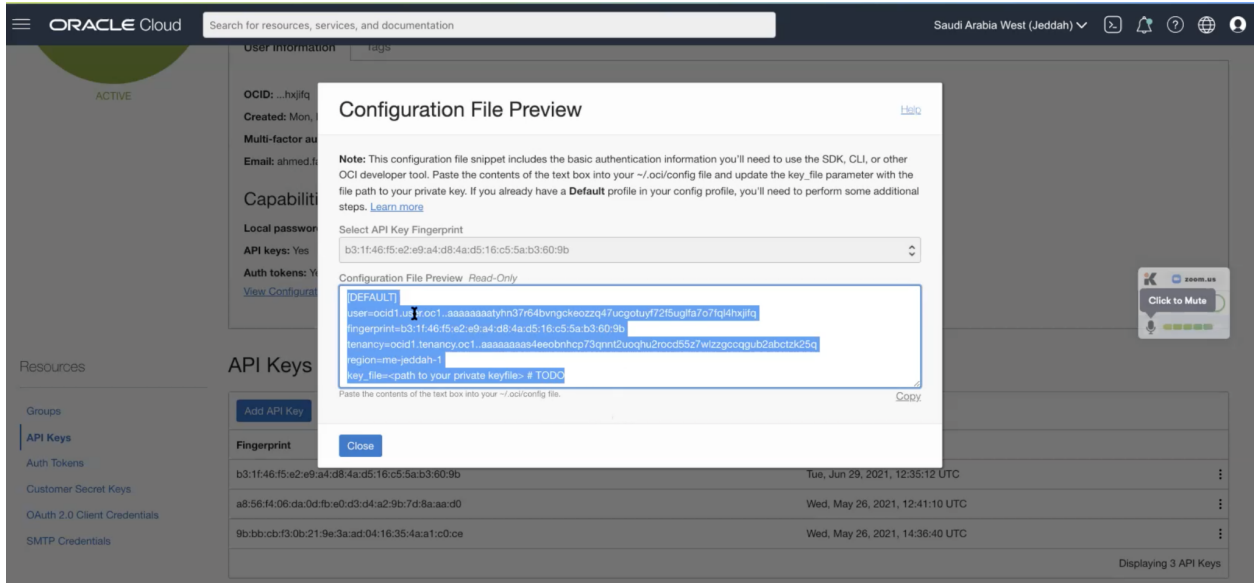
ORACLE Cloud

Search for resources, services, and documentation

Saudi Arabia West (Jeddah)

User Information Tags

ACTIVE

OCID: ...hxjifq
Created: Mon,
Multi-factor au
Email: ahmed.f

Capabiliti

Local passwor
API keys: Yes
Auth tokens: Y
View Configurat

Resources

Groups
API Keys
Auth Tokens
Customer Secret Keys
OAuth 2.0 Client Credentials
SMTP Credentials

API Keys

Add API Key

| Fingerprint | |
|---|---|
| b3:1f:46:f5:e2:e9:a4:d8:4a:d5:16:c5:5a:b3:60:9b | Tue, Jun 29, 2021, 12:35:12 UTC |
| a8:56:f4:06:da:0d:fb:e0:d3:d4:a2:9b:7d:8a:aa:d0 | Wed, May 26, 2021, 12:41:10 UTC |
| 9b:bb:cb:f3:0b:21:9e:3a:ad:04:16:35:4a:a1:c0:ce | Wed, May 26, 2021, 14:36:40 UTC |

Displaying 3 API Keys

Configuration File Preview

Help

Note: This configuration file snippet includes the basic authentication information you'll need to use the SDK, CLI, or other OCI developer tool. Paste the contents of the text box into your ~/.oci/config file and update the key_file parameter with the file path to your private key. If you already have a Default profile in your config profile, you'll need to perform some additional steps. Learn more

Select API Key Fingerprint

b3:1f:46:f5:e2:e9:a4:d8:4a:d5:16:c5:5a:b3:60:9b

Configuration File Preview Read-Only

[DEFAULT]
user=ocid1.user.oc1..aaaaaaaatyhn37r64bvngckeozzq47ucgotuyf72f5uglfa7o7fql4hxjifq
fingerprint=b3:1f:46:f5:e2:e9:a4:d8:4a:d5:16:c5:5a:b3:60:9b
tenancy=ocid1.tenancy.oc1..aaaaaaaas4eeobnhcp73qnnt2uoqhu2rocd55z7wlzzgccqgub2abctzk25q
region=me-jeddah-1
key_file=<path to your private keyfile> # TODO

Paste the contents of the text box into your ~/.oci/config file.

Copy

Close

zoom.us
Click to Mute